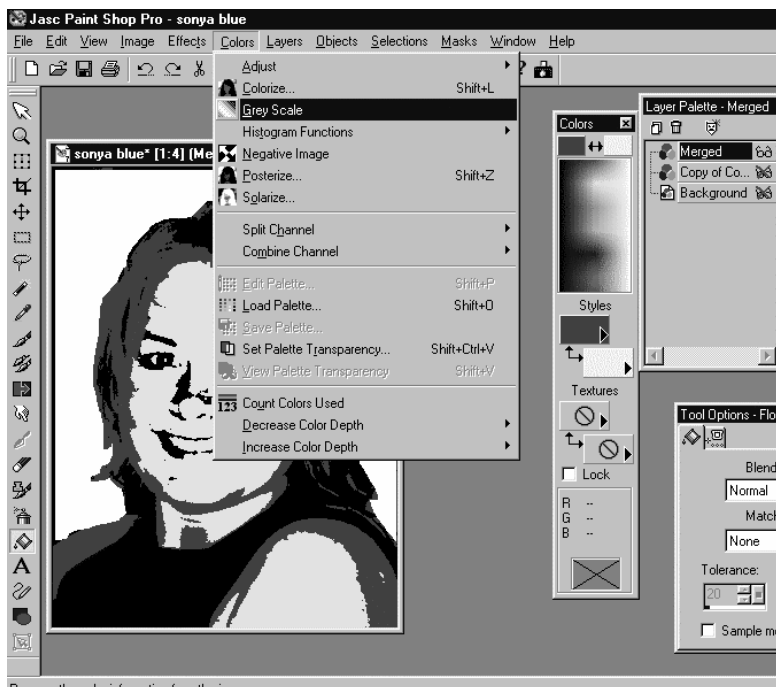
Jasc Paint Shop Pro - sonya blue

File Edit View Image Effects Colors Layers Objects Selections Masks Window Help

Adjust
Colorize... Shift+L
Grey Scale
Histogram Functions
Negative Image
Posterize... Shift+Z
Solarize...
Split Channel
Combine Channel
Edit Palette... Shift+P
Load Palette... Shift+O
Save Palette...
Set Palette Transparency... Shift+Ctrl+V
View Palette Transparency Shift+V
Count Colors Used
Decrease Color Depth
Increase Color Depth

sonya blue* [1:4] (Me

Colors
Styles
Textures
Lock
R --
G --
B --

Layer Palette - Merged
Merged
Copy of Co...
Background

Tool Options - Flo
Blend
Normal
Match
None
Tolerance:
20
Sample m